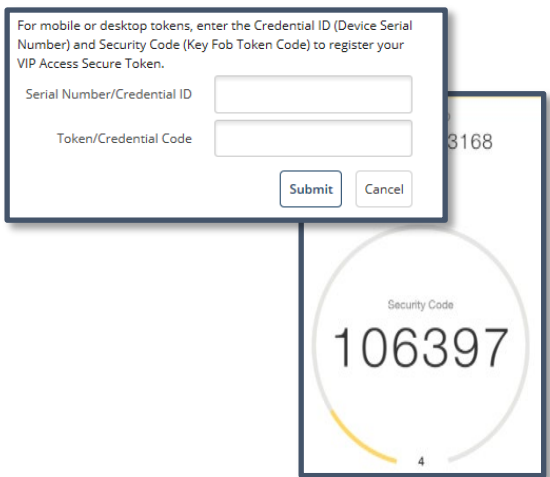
For mobile or desktop tokens, enter the Credential ID (Device Serial Number) and Security Code (Key Fob Token Code) to register your VIP Access Secure Token.

Serial Number/Credential ID

Token/Credential Code

Submit

Cancel

3168

Security Code

106397

4